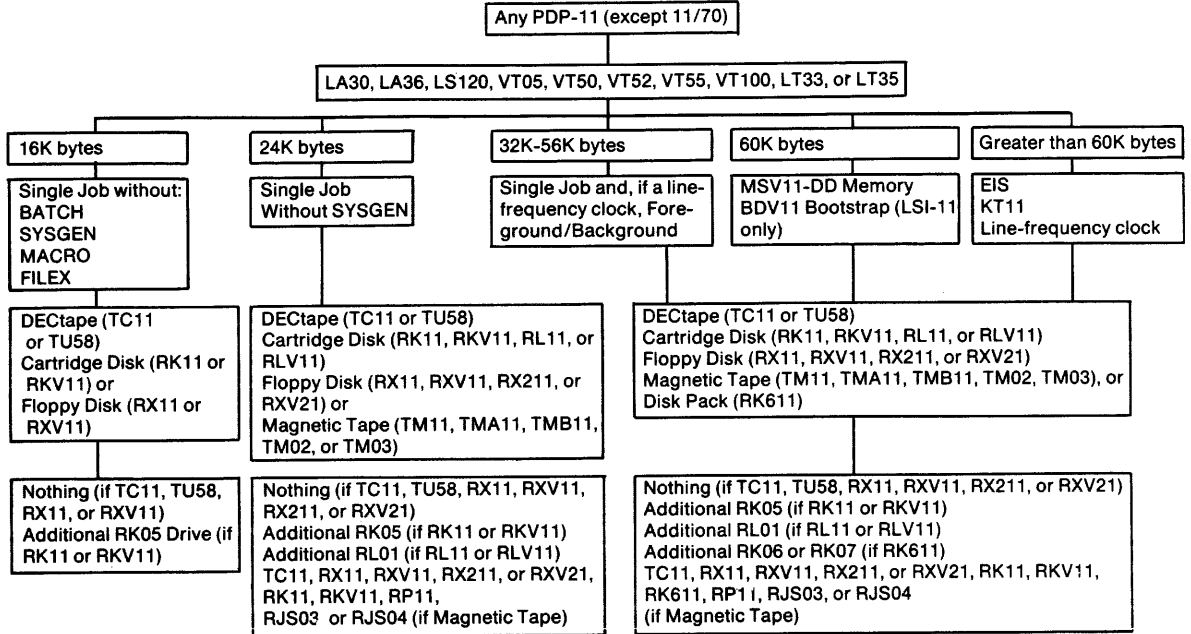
Any PDP-11 (except 11/70)

LA30, LA36, LS120, VT05, VT50, VT52, VT55, VT100, LT33, or LT35

16K bytes

Single Job without:
BATCH
SYSGEN
MACRO
FILEX

DECtape (TC11 or TU58)
Cartridge Disk (RK11 or RKV11) or
Floppy Disk (RX11 or RXV11)

Nothing (if TC11, TU58, RX11, or RXV11)
Additional RK05 Drive (if RK11 or RKV11)

24K bytes

Single Job
Without SYSGEN

DECtape (TC11 or TU58)
Cartridge Disk (RK11, RKV11, RL11, or RLV11)
Floppy Disk (RX11, RXV11, RX211, or RXV21) or
Magnetic Tape (TM11, TMA11, TMB11, TM02, or TM03)

Nothing (if TC11, TU58, RX11, RXV11, RX211, or RXV21)
Additional RK05 (if RK11 or RKV11)
Additional RL01 (if RL11 or RLV11)
TC11, RX11, RXV11, RX211, or RXV21, RK11, RKV11, RP11,
RJS03 or RJS04 (if Magnetic Tape)

32K-56K bytes

Single Job and, if a line-frequency clock, Foreground/Background

60K bytes

MSV11-DD Memory
BDV11 Bootstrap (LSI-11 only)

Greater than 60K bytes

EIS
KT11
Line-frequency clock

DECtape (TC11 or TU58)
Cartridge Disk (RK11, RKV11, RL11, or RLV11)
Floppy Disk (RX11, RXV11, RX211, or RXV21)
Magnetic Tape (TM11, TMA11, TMB11, TM02, TM03), or
Disk Pack (RK611)

Nothing (if TC11, TU58, RX11, RXV11, RX211, or RXV21)
Additional RK05 (if RK11 or RKV11)
Additional RL01 (if RL11 or RLV11)
Additional RK06 or RK07 (if RK611)
TC11, RX11, RXV11, RX211, or RXV21, RK11, RKV11, RK611, RP11, RJS03, or RJS04
(if Magnetic Tape)